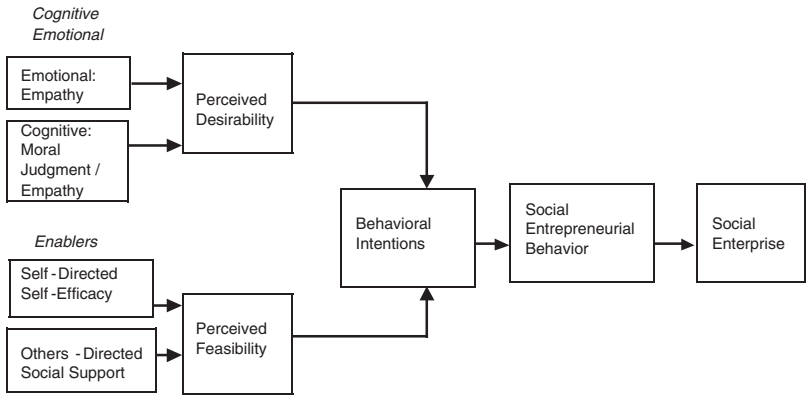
Cognitive
Emotional

Emotional: Empathy

Cognitive: Moral Judgment / Empathy

Perceived Desirability

Enablers

Self - Directed Self -Efficacy

Others - Directed Social Support

Perceived Feasibility

Behavioral Intentions

Social Entrepreneurial Behavior

Social Enterprise